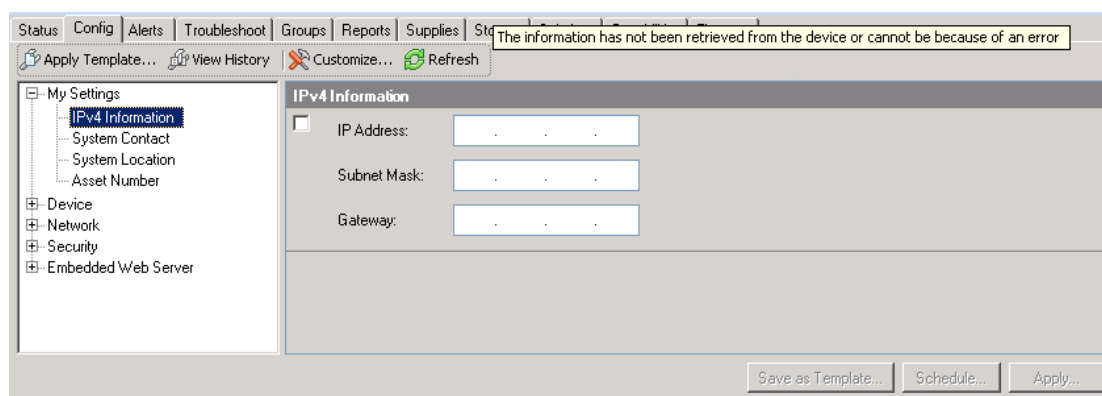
Status | Config | Alerts | Troubleshoot | Groups | Reports | Supplies | Sto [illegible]

The information has not been retrieved from the device or cannot be because of an error

Apply Template... View History | Customize... Refresh

My Settings
IPv4 Information
System Contact
System Location
Asset Number
Device
Network
Security
Embedded Web Server

IPv4 Information

IP Address: . . .

Subnet Mask: . . .

Gateway: . . .

Save as Template... Schedule... Apply...